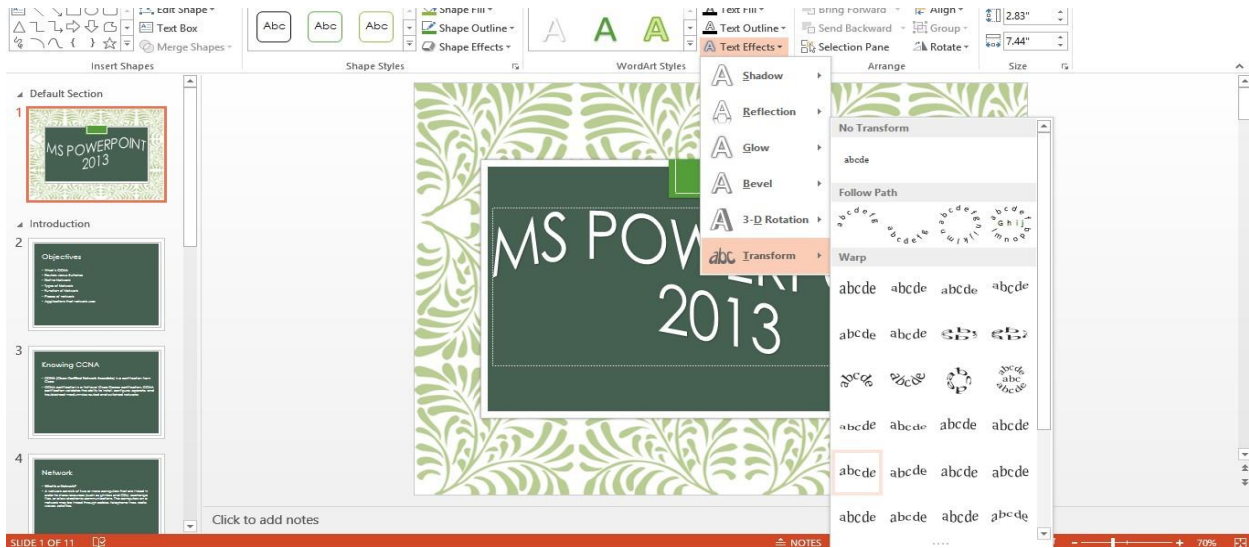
Edit Shape
Text Box
Merge Shapes
Insert Shapes
Abc Abc Abc
Shape Fill
Shape Outline
Shape Effects
Shape Styles
A A A
Text Fill
Text Outline
Text Effects
WordArt Styles
Bring Forward
Send Backward
Selection Pane
Align
Group
Rotate
Arrange
2.83"
7.44"
Size

Default Section
1
MS POWERPOINT 2013
Introduction
2
Objectives
3
Knowing CCNA
4
Network

MS POW
2013

Shadow
Reflection
Glow
Bevel
3-D Rotation
Transform

No Transform
abcde
Follow Path
Warp
abcde abcde abcde abcde
abcde abcde
abcde abcde abcde abcde
abcde abcde abcde abcde
abcde abcde abcde abcde

Click to add notes
SLIDE 1 OF 11
NOTES
70%